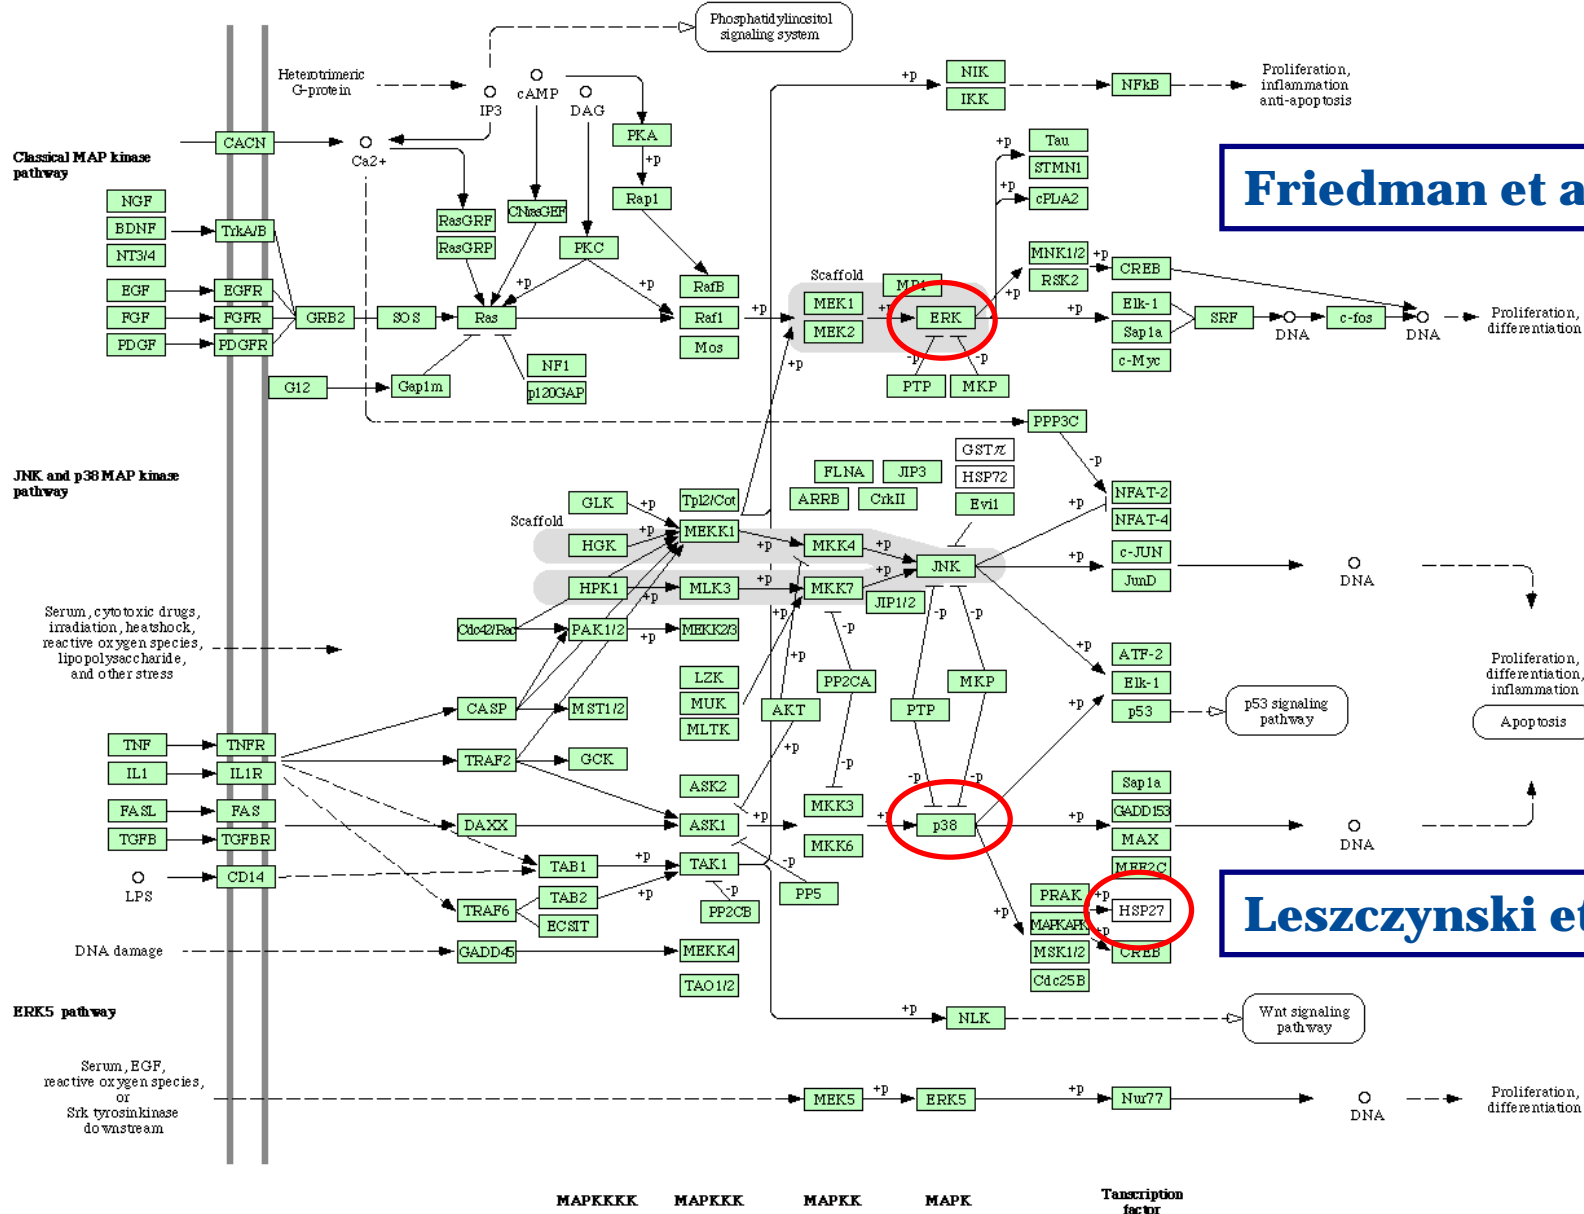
Phosphatidylinositol signaling system

Heterotrimeric G-protein

IP3 cAMP DAG

PKA

+p

Rap1

Classical MAP kinase pathway

CACN

Ca2+

NGF BDNF NT3/4

TrkA/B

RasGRF RasGRP CNrasGEF

PKC

EGF FGF PDGF

EGFR FGFR PDGFR

GRB2 SOS Ras

+p +p

RafB Raf1 Mos

+p

Scaffold

MEK1 MEK2

MP1

ERK

-p -p

PTP MKP

G12 Gap1m

NF1 p120GAP

+p

NIK IKK

NFkB

Proliferation, inflammation anti-apoptosis

+p

Tau STMN1 cPLA2

+p

MNK1/2 RSK2

+p

CREB

+p

Elk-1 Sap1a c-Myc

SRF

DNA

c-fos

DNA

Proliferation, differentiation

Friedman et a

PPP3C

-p

NFAT-2 NFAT-4

+p

JNK and p38 MAP kinase pathway

GST$\pi$ HSP72 Evi1

FLNA JIP3 ARRB CrkII

GLK Tpl2/Cot

Scaffold

+p +p

HGK MEKK1

+p

MKK4

+p

JNK

HPK1 MLK3 MKK7

+p +p

c-JUN JunD

+p

DNA

JIP1/2

-p -p

Serum, cytotoxic drugs, irradiation, heatshock, reactive oxygen species, lipopolysaccharide, and other stress

Cdc42/Rac PAK1/2 MEKK2/3

+p

-p

ATF-2 Elk-1 p53

+p

+p

p53 signaling pathway

Proliferation, differentiation, inflammation

Apoptosis

LZK MUK MLTK

PP2CA

MKP PTP

AKT

+p

CASP MST1/2

TNF IL1

TNFR IL1R

TRAF2 GCK

ASK2

-p

-p -p

FASL TGFB

FAS TGFBR

DAXX ASK1

+p

MKK3 MKK6

+p

p38

+p

Sap1a GADD153 MAX MEF2C

DNA

LPS

CD14

TAB1

+p

TAK1

-p

PP5

TAB2

+p

TRAF6 ECSIT

-p

PP2CB

+p

PRAK MAPKAPK MSK1/2 Cdc25B

+p

HSP27

+p

CREB

Leszczynski et

DNA damage

GADD45 MEKK4 TAO1/2

ERK5 pathway

+p

NLK

Wnt signaling pathway

Serum, EGF, reactive oxygen species, or Srk tyrosinkinase downstream

MEK5

+p

ERK5

+p

Nur77

DNA

Proliferation, differentiation

MAPKKK MAPKKK MAPKK MAPK Tanscription factor